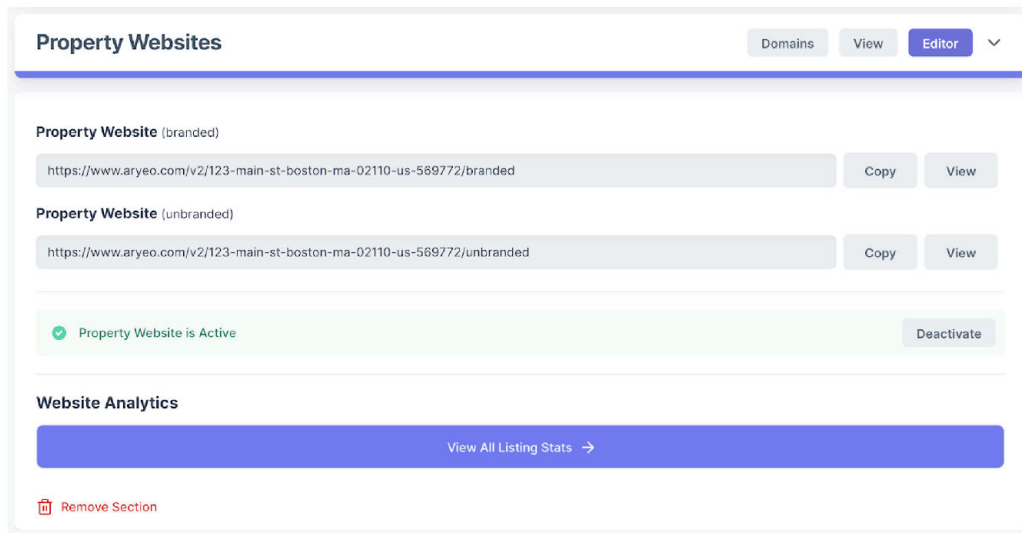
Property Websites

Domains View Editor

Property Website (branded)

https://www.aryeo.com/v2/123-main-st-boston-ma-02110-us-569772/branded

Copy View

Property Website (unbranded)

https://www.aryeo.com/v2/123-main-st-boston-ma-02110-us-569772/unbranded

Copy View

Property Website is Active

Deactivate

Website Analytics

View All Listing Stats →

Remove Section